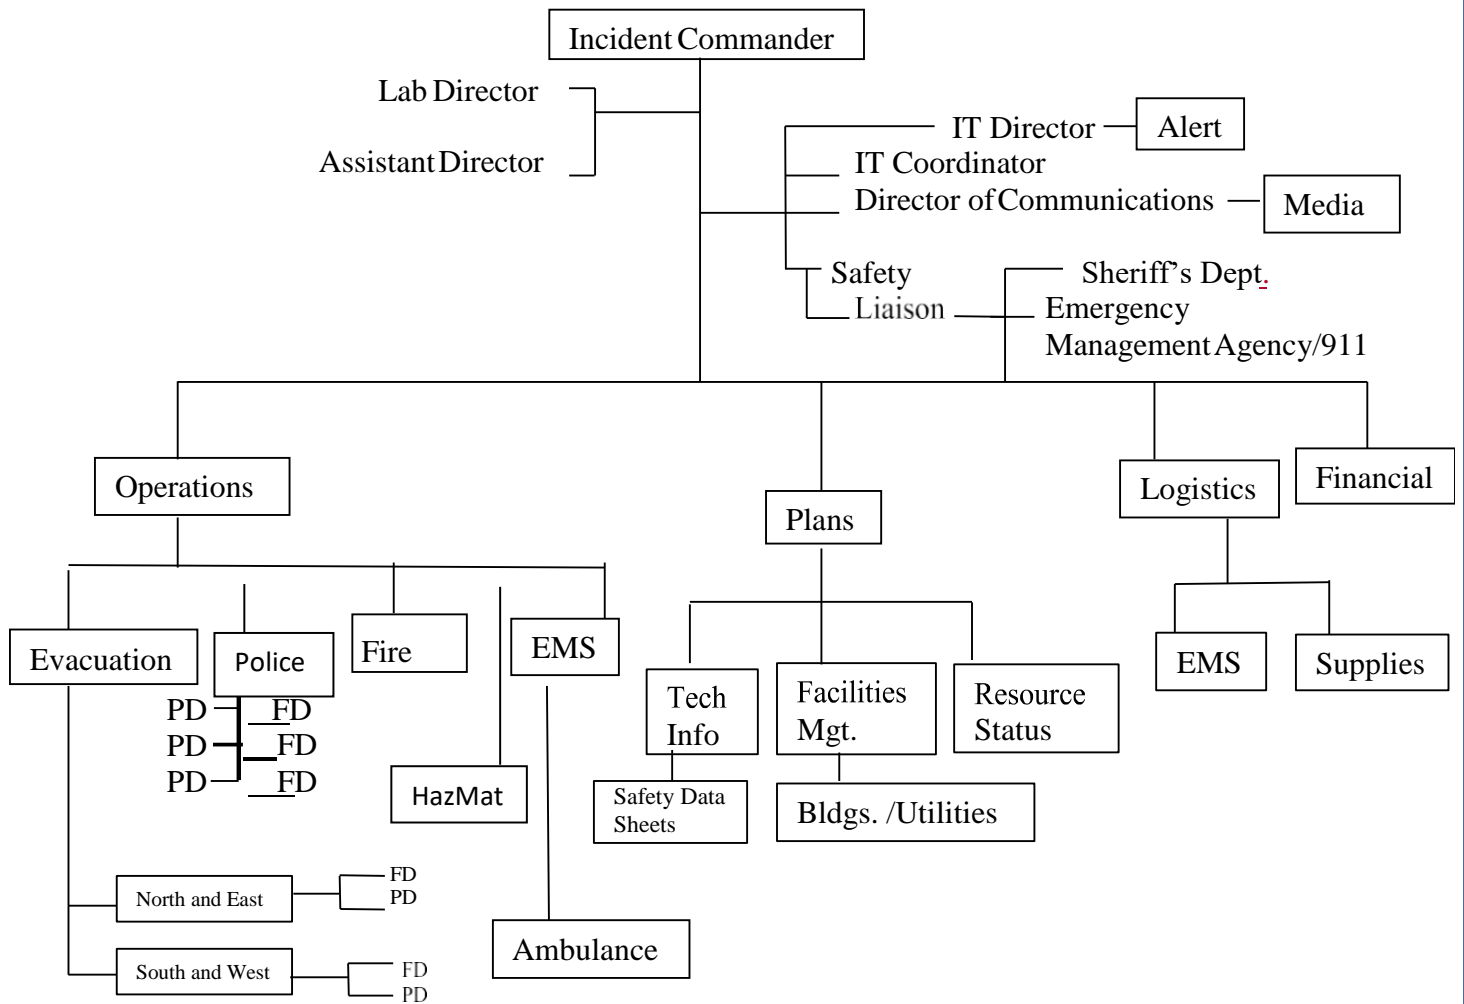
Incident Commander

Lab Director

Assistant Director

IT Director

Alert

IT Coordinator

Director of Communications

Media

Safety

Liaison

Sheriff's Dept.

Emergency Management Agency/911

Operations

Plans

Logistics

Financial

Evacuation

Police

PD FD
PD FD
PD FD

Fire

HazMat

EMS

Ambulance

North and East

FD
PD

South and West

FD
PD

Tech Info

Safety Data Sheets

Facilities Mgt.

Bldgs. /Utilities

Resource Status

EMS

Supplies